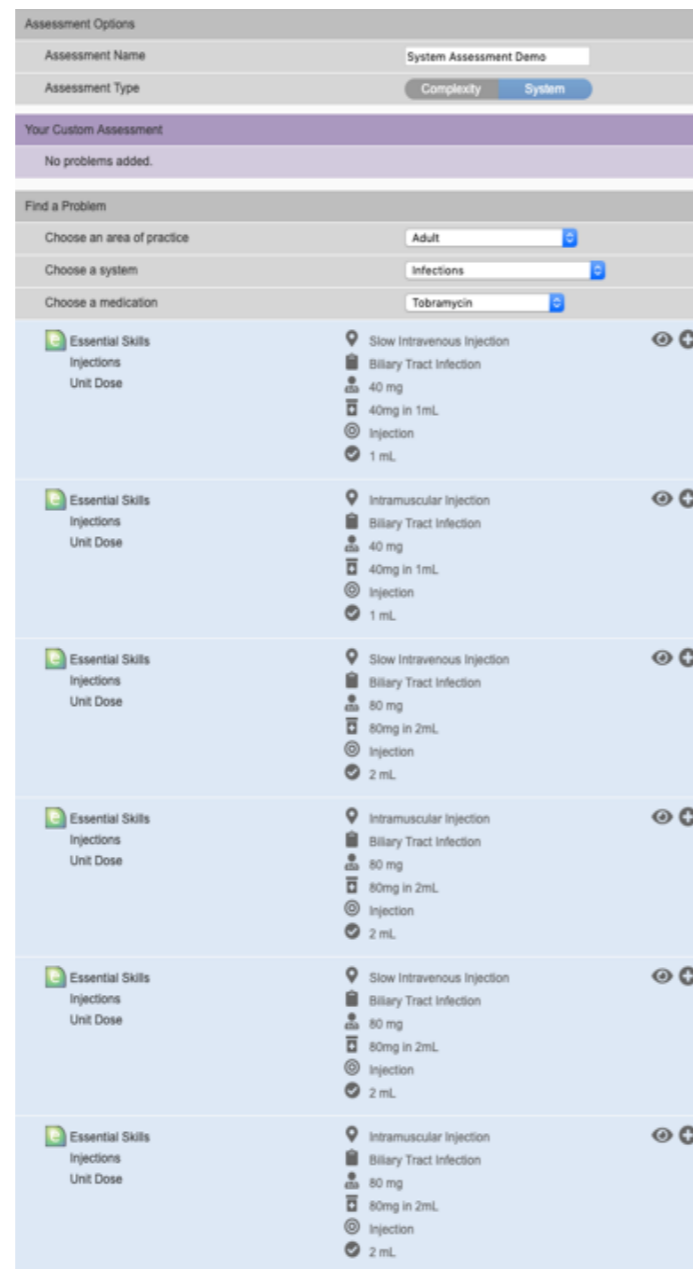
Assessment Options

Assessment Name
System Assessment Demo

Assessment Type
Complexity System

Your Custom Assessment

No problems added.

Find a Problem

Choose an area of practice
Adult

Choose a system
Infections

Choose a medication
Tobramycin

Essential Skills
Injections
Unit Dose

Slow Intravenous Injection
Biliary Tract Infection
40 mg
40mg in 1mL
Injection
1 mL

Essential Skills
Injections
Unit Dose

Intramuscular Injection
Biliary Tract Infection
40 mg
40mg in 1mL
Injection
1 mL

Essential Skills
Injections
Unit Dose

Slow Intravenous Injection
Biliary Tract Infection
80 mg
80mg in 2mL
Injection
2 mL

Essential Skills
Injections
Unit Dose

Intramuscular Injection
Biliary Tract Infection
80 mg
80mg in 2mL
Injection
2 mL

Essential Skills
Injections
Unit Dose

Slow Intravenous Injection
Biliary Tract Infection
80 mg
80mg in 2mL
Injection
2 mL

Essential Skills
Injections
Unit Dose

Intramuscular Injection
Biliary Tract Infection
80 mg
80mg in 2mL
Injection
2 mL